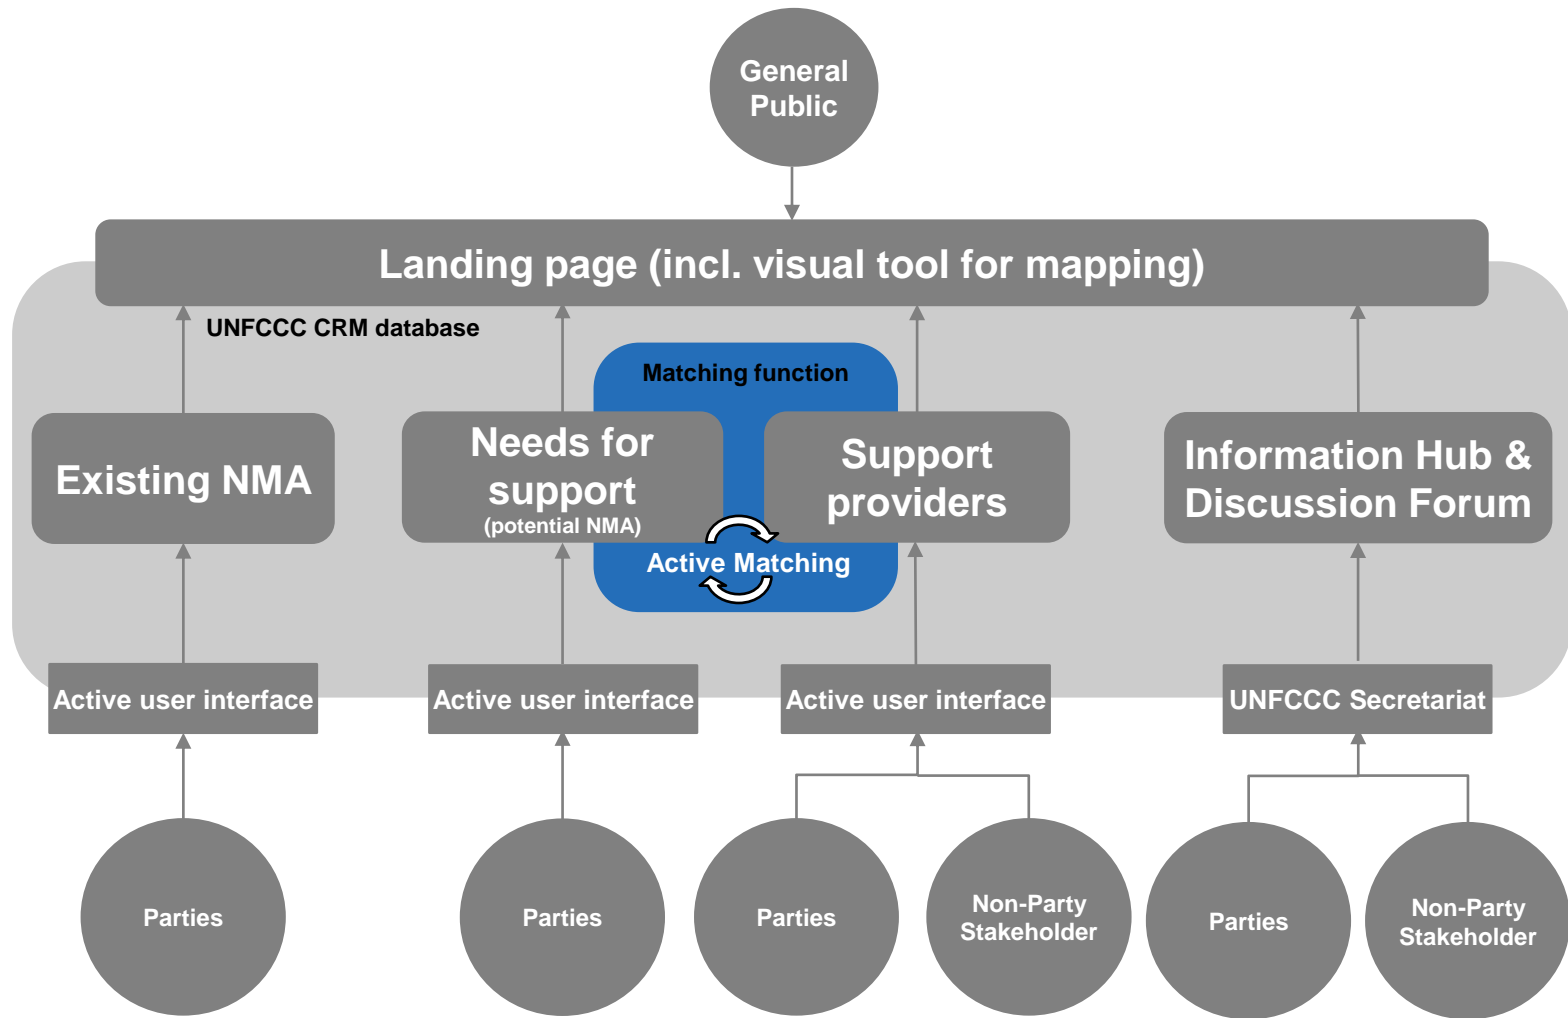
General Public

Landing page (incl. visual tool for mapping)

UNFCCC CRM database

Matching function

Existing NMA

Needs for support
(potential NMA)

Support providers

Information Hub & Discussion Forum

Active Matching

Active user interface

Active user interface

Active user interface

UNFCCC Secretariat

Parties

Parties

Parties

Non-Party Stakeholder

Parties

Non-Party Stakeholder